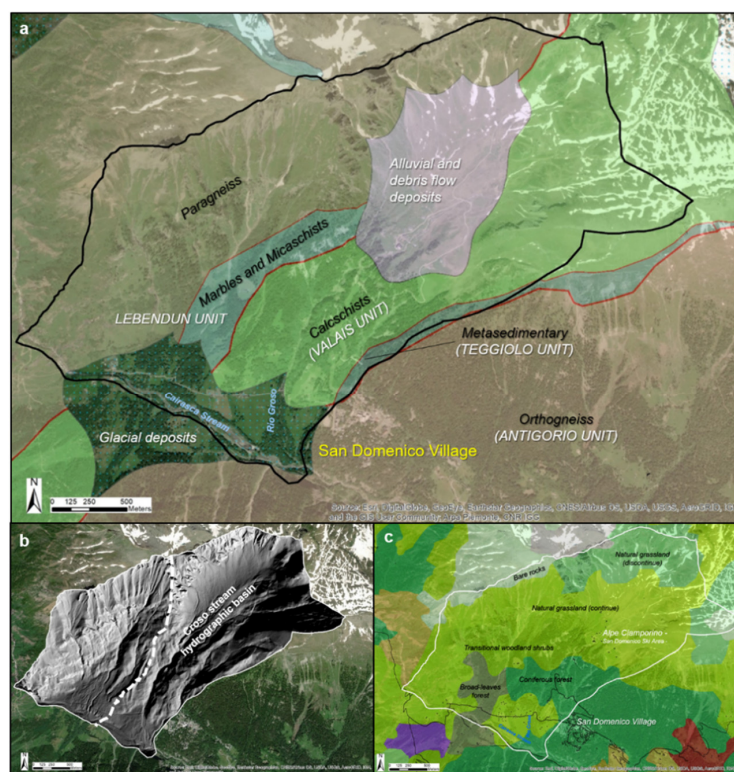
a

Alluvial and debris flow deposits

Paragneiss

Marbles and Micaschists

LEBENDUN UNIT

Calcschists (VALAIS UNIT)

Metasedimentary (TEGGIOLO UNIT)

Cairasca Stream

Rio Groso

Glacial deposits

San Domenico Village

Orthogneiss (ANTIGORIO UNIT)

N

0 125 250 500 Meters

Source: Esri, DigitalGlobe, GeoEye, Earthstar Geographics, CNES/Airbus DS, USDA, USGS, AeroGRID, IGN, and the GIS User Community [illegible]

b

Groso stream hydrographic basin

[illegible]

c

Natural grassland (discontinue)

Bare rocks

Natural grassland (continue)

Alpe Ciamporino - San Domenico Ski Area

Transitional woodland shrubs

Broad-leaves forest

Coniferous forest

San Domenico Village

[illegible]